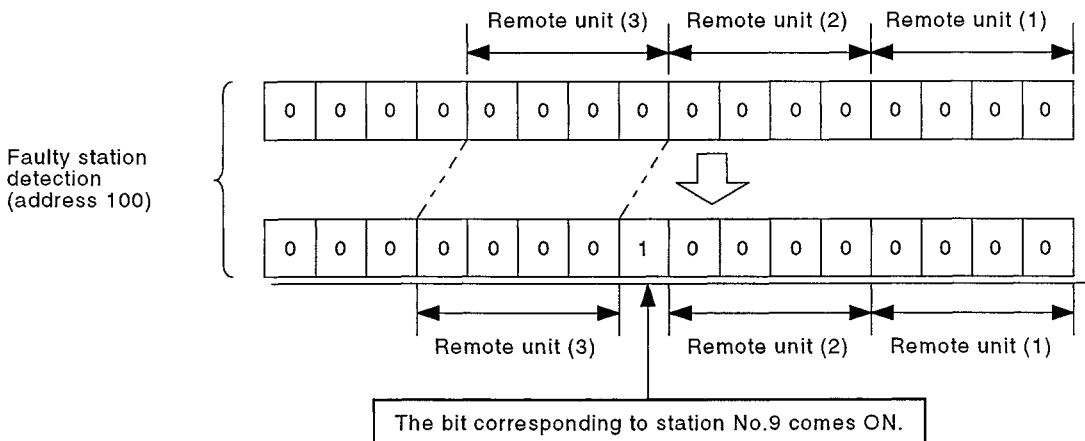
Remote unit (3) Remote unit (2) Remote unit (1)

| 0 | 0 | 0 | 0 | 0 | 0 | 0 | 0 | 0 | 0 | 0 | 0 | 0 | 0 | 0 | 0 |
|---|---|---|---|---|---|---|---|---|---|---|---|---|---|---|---|

Faulty station detection (address 100)

| 0 | 0 | 0 | 0 | 0 | 0 | 0 | 1 | 0 | 0 | 0 | 0 | 0 | 0 | 0 | 0 |
|---|---|---|---|---|---|---|---|---|---|---|---|---|---|---|---|

Remote unit (3) Remote unit (2) Remote unit (1)

The bit corresponding to station No.9 comes ON.